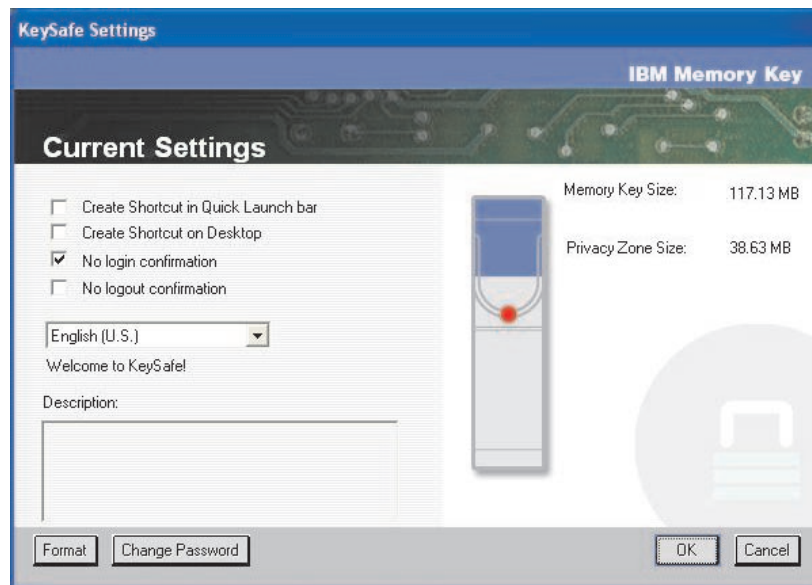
KeySafe Settings

IBM Memory Key

Current Settings

Create Shortcut in Quick Launch bar
Create Shortcut on Desktop
No login confirmation
No logout confirmation

English (U.S.)

Welcome to KeySafe!

Description:

Memory Key Size: 117.13 MB

Privacy Zone Size: 38.63 MB

Format
Change Password
OK
Cancel